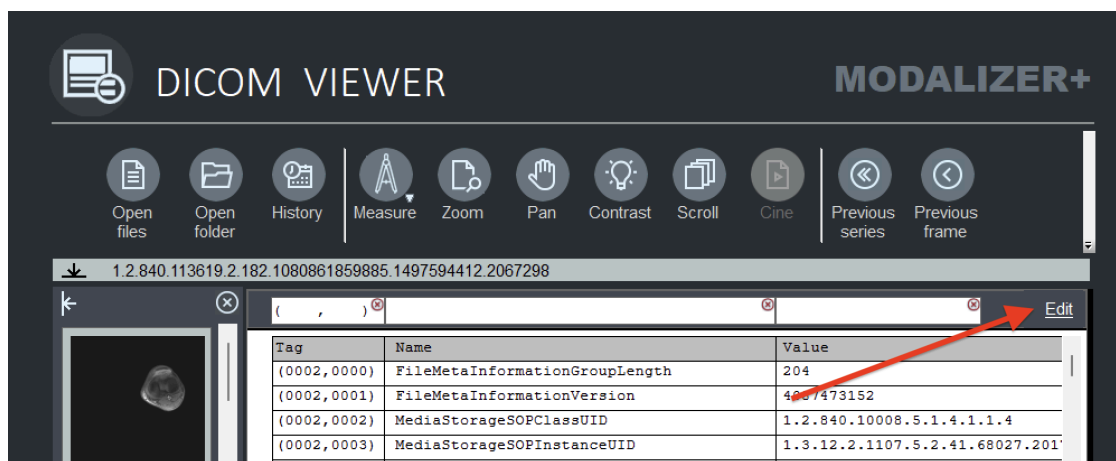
DICOM VIEWER

MODALIZER+

Open files
Open folder
History
Measure
Zoom
Pan
Contrast
Scroll
Cine
Previous series
Previous frame

1.2.840.113619.2.182.1080861859885.1497594412.2067298

( , )

Edit

| Tag | Name | Value |
|---|---|---|
| (0002,0000) | FileMetaInformationGroupLength | 204 |
| (0002,0001) | FileMetaInformationVersion | 4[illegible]7473152 |
| (0002,0002) | MediaStorageSOPClassUID | 1.2.840.10008.5.1.4.1.1.4 |
| (0002,0003) | MediaStorageSOPInstanceUID | 1.3.12.2.1107.5.2.41.68027.201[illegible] |